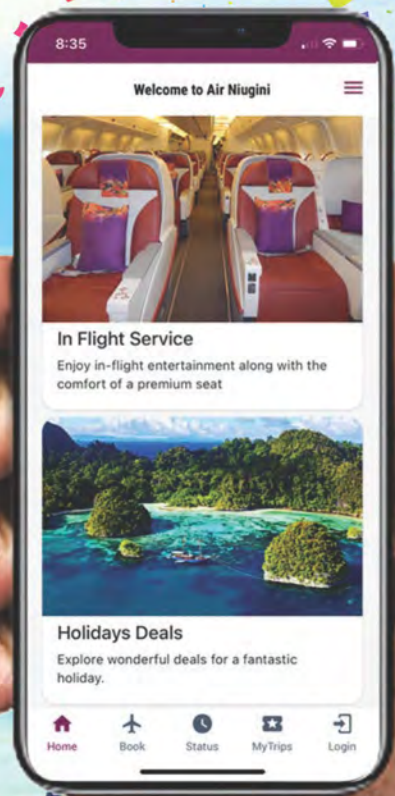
8:35

Welcome to Air Niugini

In Flight Service

Enjoy in-flight entertainment along with the comfort of a premium seat

Holidays Deals

Explore wonderful deals for a fantastic holiday.

Home
Book
Status
MyTrips
Login